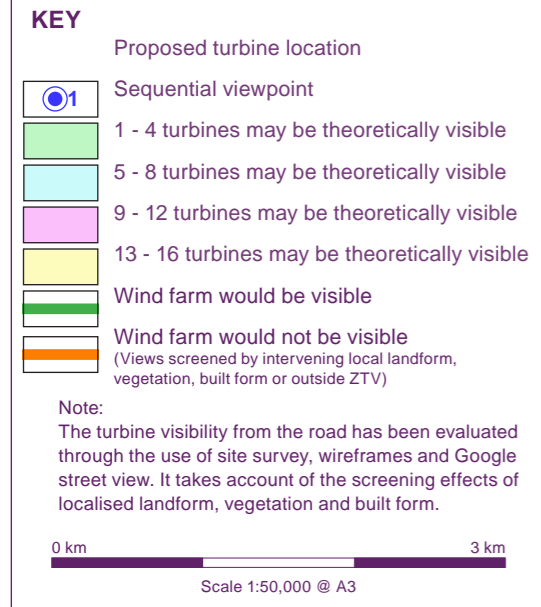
KEY

Proposed turbine location

1 Sequential viewpoint

1 - 4 turbines may be theoretically visible

5 - 8 turbines may be theoretically visible

9 - 12 turbines may be theoretically visible

13 - 16 turbines may be theoretically visible

Wind farm would be visible

Wind farm would not be visible
(Views screened by intervening local landform, vegetation, built form or outside ZTV)

Note:
The turbine visibility from the road has been evaluated through the use of site survey, wireframes and Google street view. It takes account of the screening effects of localised landform, vegetation and built form.

0 km

3 km

Scale 1:50,000 @ A3